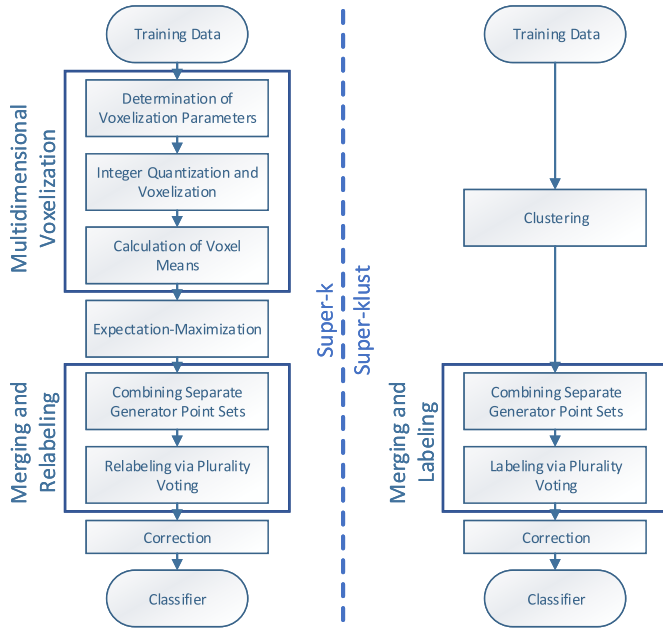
Training Data

Multidimensional Voxelization

Determination of Voxelization Parameters

Integer Quantization and Voxelization

Calculation of Voxel Means

Expectation-Maximization

Merging and Relabeling

Combining Separate Generator Point Sets

Relabeling via Plurality Voting

Correction

Classifier

Super-k

Super-klust

Training Data

Clustering

Merging and Labeling

Combining Separate Generator Point Sets

Labeling via Plurality Voting

Correction

Classifier